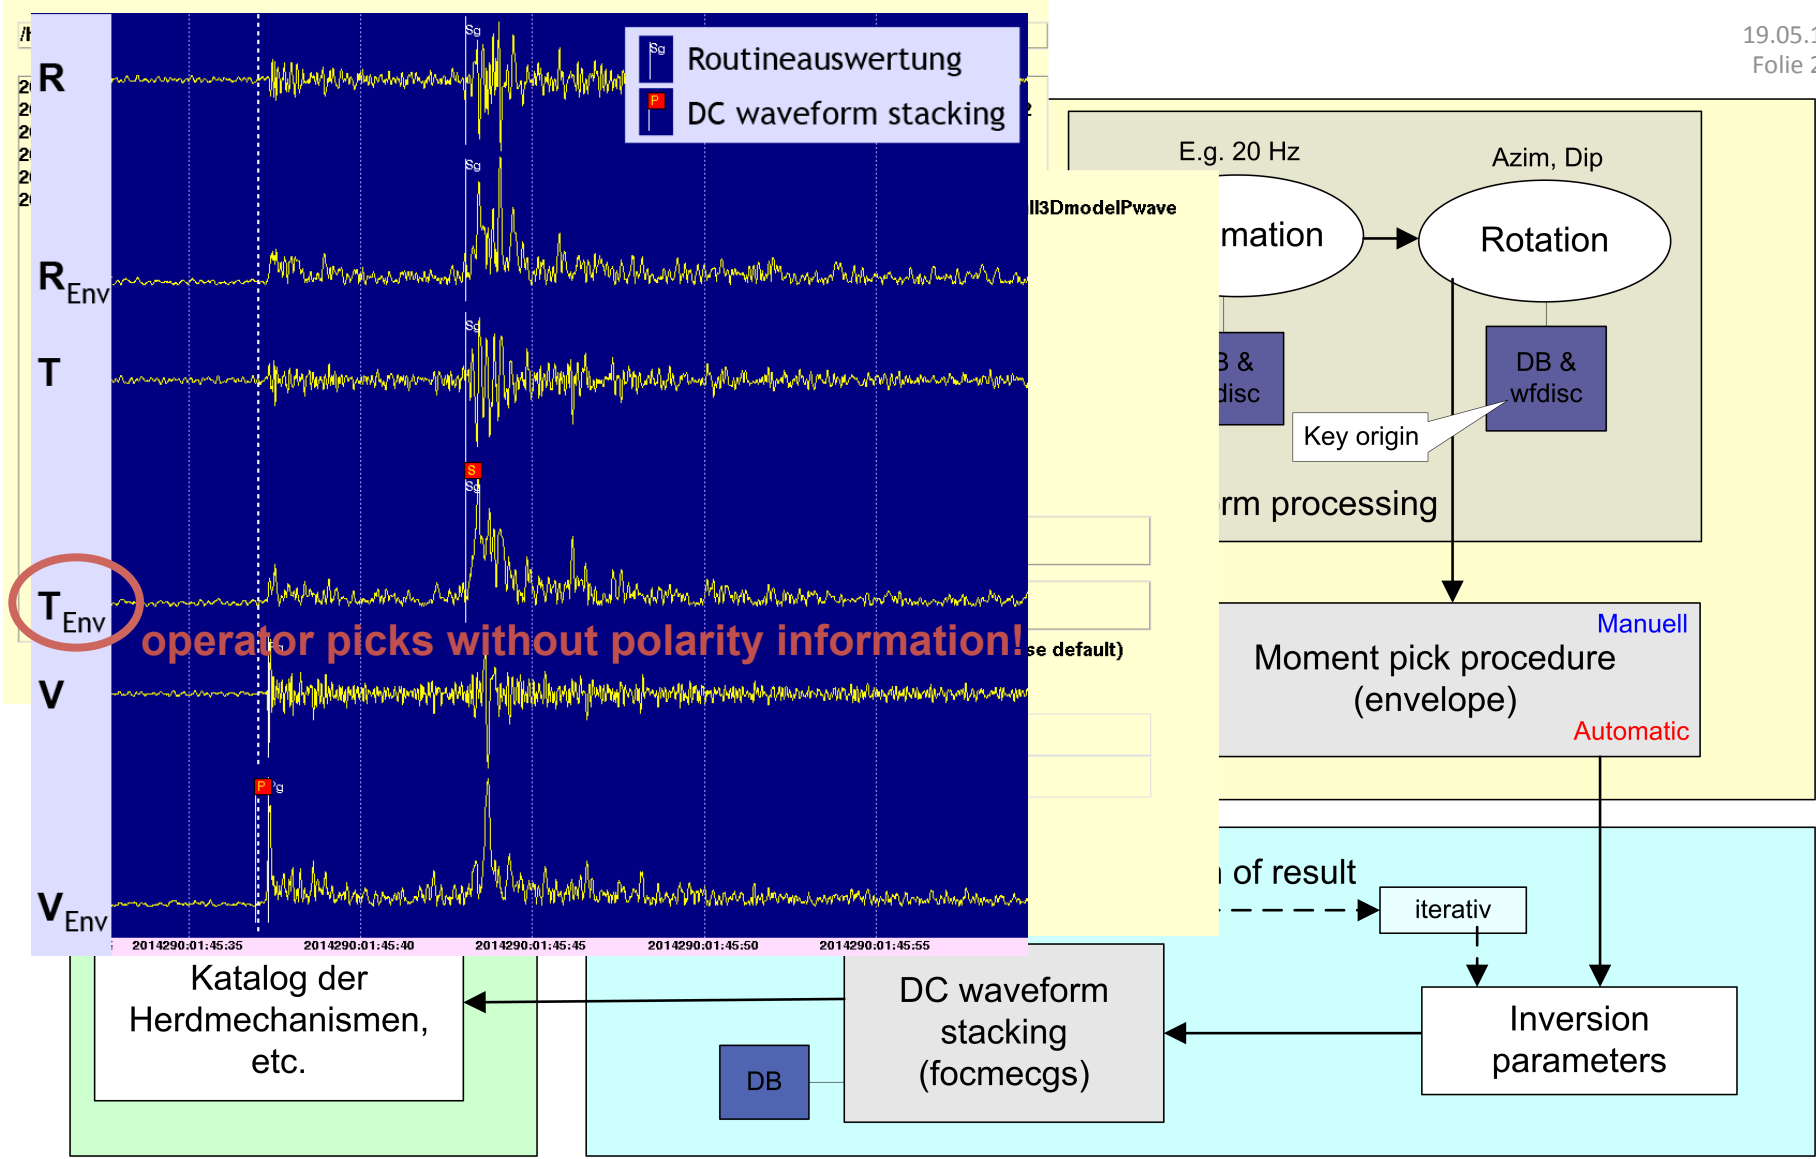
19.05.1
Folie 2

/I
2
2
2
2
2
2

R

R$_{Env}$

T

T$_{Env}$

V

V$_{Env}$

Sg
Sg
Sg
S
Sg
P
g

Sg Routineauswertung
P DC waveform stacking

operator picks without polarity information!

2014290:01:45:35 2014290:01:45:40 2014290:01:45:45 2014290:01:45:50 2014290:01:45:55

ll3DmodelPwave
se default)

E.g. 20 Hz
Azim, Dip
mation
Rotation
B &
disc
DB &
wfdisc
Key origin
rm processing

Manuell
Moment pick procedure
(envelope)
Automatic

of result
iterativ

Katalog der Herdmechanismen, etc.

DC waveform stacking (focmecgs)

DB

Inversion parameters